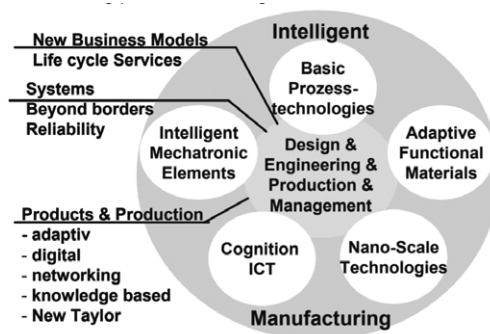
New Business Models
Life cycle Services

Systems
Beyond borders
Reliability

Products & Production
- adaptiv
- digital
- networking
- knowledge based
- New Taylor

Intelligent

Basic Prozesstechnologies

Intelligent Mechatronic Elements

Design & Engineering & Production & Management

Adaptive Functional Materials

Cognition ICT

Nano-Scale Technologies

Manufacturing